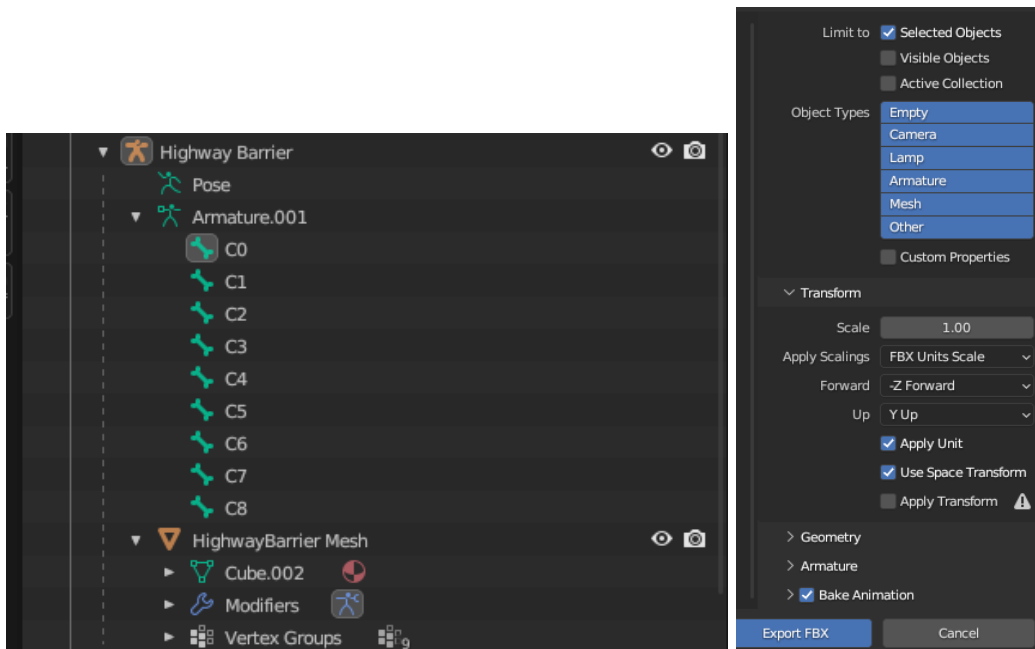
Highway Barrier
Pose
Armature.001
C0
C1
C2
C3
C4
C5
C6
C7
C8
HighwayBarrier Mesh
Cube.002
Modifiers
Vertex Groups
9

Limit to
Selected Objects
Visible Objects
Active Collection
Object Types
Empty
Camera
Lamp
Armature
Mesh
Other
Custom Properties
Transform
Scale 1.00
Apply Scalings FBX Units Scale
Forward -Z Forward
Up Y Up
Apply Unit
Use Space Transform
Apply Transform
Geometry
Armature
Bake Animation
Export FBX
Cancel